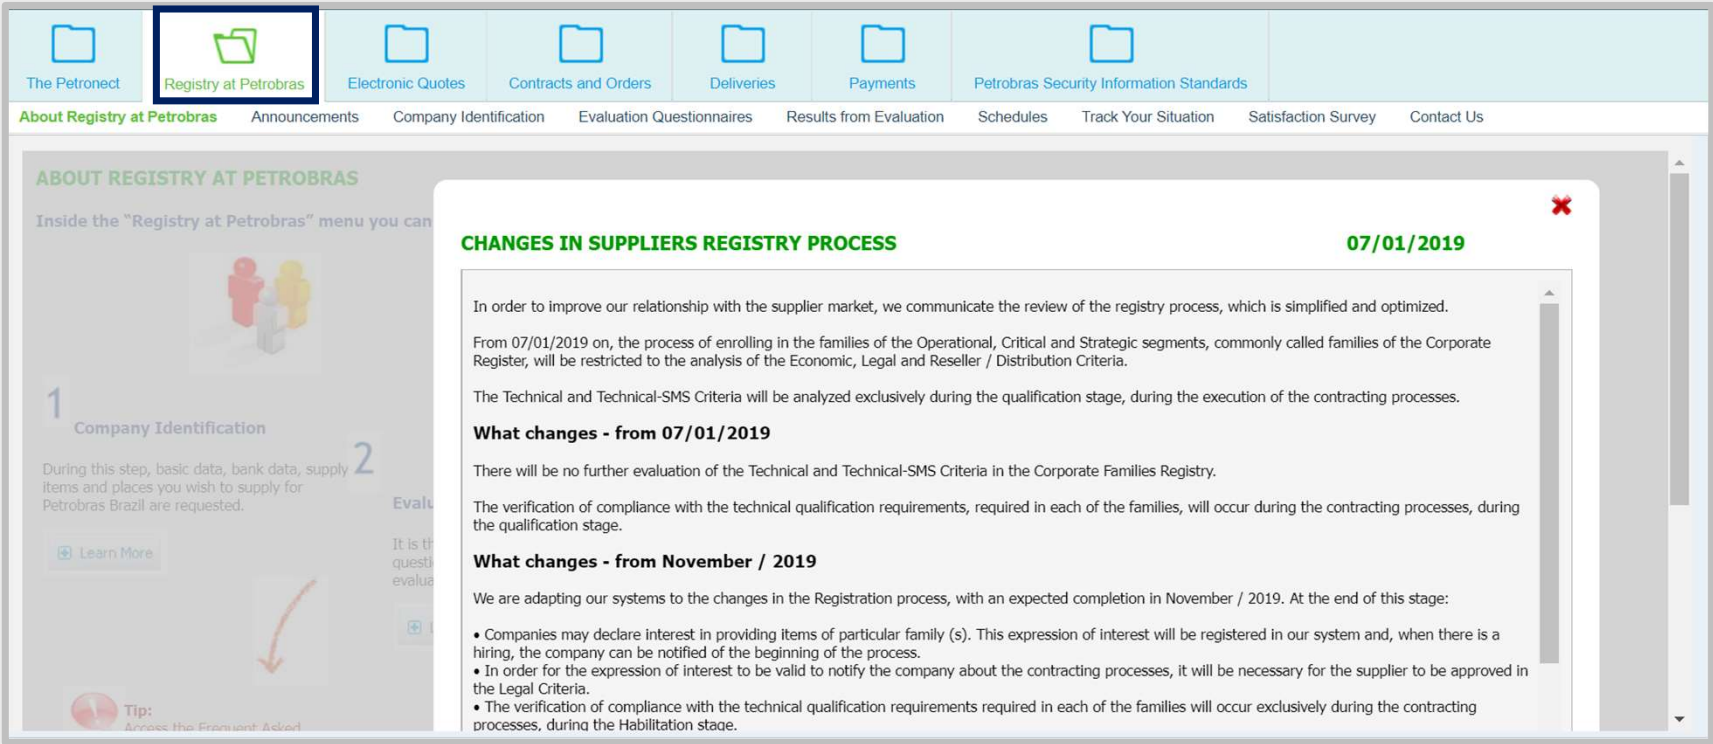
The Petronect | Registry at Petrobras | Electronic Quotes | Contracts and Orders | Deliveries | Payments | Petrobras Security Information Standards

About Registry at Petrobras | Announcements | Company Identification | Evaluation Questionnaires | Results from Evaluation | Schedules | Track Your Situation | Satisfaction Survey | Contact Us

ABOUT REGISTRY AT PETROBRAS

Inside the "Registry at Petrobras" menu you can

1 Company Identification

During this step, basic data, bank data, supply items and places you wish to supply for Petrobras Brazil are requested.

Learn More

2 Evalu

It is th questi evalua

Tip:
Access the Frequent Asked

CHANGES IN SUPPLIERS REGISTRY PROCESS 07/01/2019

In order to improve our relationship with the supplier market, we communicate the review of the registry process, which is simplified and optimized.

From 07/01/2019 on, the process of enrolling in the families of the Operational, Critical and Strategic segments, commonly called families of the Corporate Register, will be restricted to the analysis of the Economic, Legal and Reseller / Distribution Criteria.

The Technical and Technical-SMS Criteria will be analyzed exclusively during the qualification stage, during the execution of the contracting processes.

What changes - from 07/01/2019

There will be no further evaluation of the Technical and Technical-SMS Criteria in the Corporate Families Registry.

The verification of compliance with the technical qualification requirements, required in each of the families, will occur during the contracting processes, during the qualification stage.

What changes - from November / 2019

We are adapting our systems to the changes in the Registration process, with an expected completion in November / 2019. At the end of this stage:

• Companies may declare interest in providing items of particular family (s). This expression of interest will be registered in our system and, when there is a hiring, the company can be notified of the beginning of the process.
• In order for the expression of interest to be valid to notify the company about the contracting processes, it will be necessary for the supplier to be approved in the Legal Criteria.
• The verification of compliance with the technical qualification requirements required in each of the families will occur exclusively during the contracting processes, during the Habilitation stage.